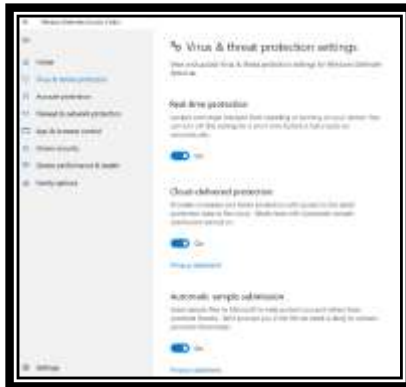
Windows Defender Security Center

Home
Virus & threat protection
Account protection
Firewall & network protection
App & browser control
Device security
Device performance & health
Family options

Settings

Virus & threat protection settings

View and update Virus & threat protection settings for Windows Defender Antivirus.

Real-time protection

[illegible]

On

Cloud-delivered protection

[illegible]

On

Privacy statement

Automatic sample submission

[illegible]

On

Privacy statement